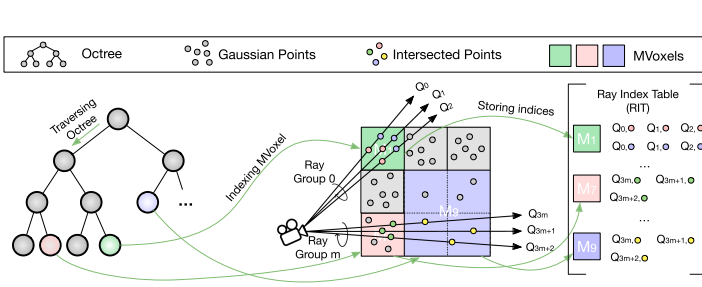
Octree
Gaussian Points
Intersected Points
MVoxels

Traversing Octree
Indexing MVoxel
Ray Group 0
Ray Group m
$Q_0$
$Q_1$
$Q_2$
Storing indices
$M_9$
$Q_{3m}$
$Q_{3m+1}$
$Q_{3m+2}$

Ray Index Table (RIT)
$M_1$
$Q_0$, $Q_1$, $Q_2$,
$Q_0$, $Q_1$, $Q_2$,
...
$M_7$
$Q_{3m}$, $Q_{3m+1}$,
$Q_{3m+2}$,
...
$M_9$
$Q_{3m}$, $Q_{3m+1}$,
$Q_{3m+2}$,